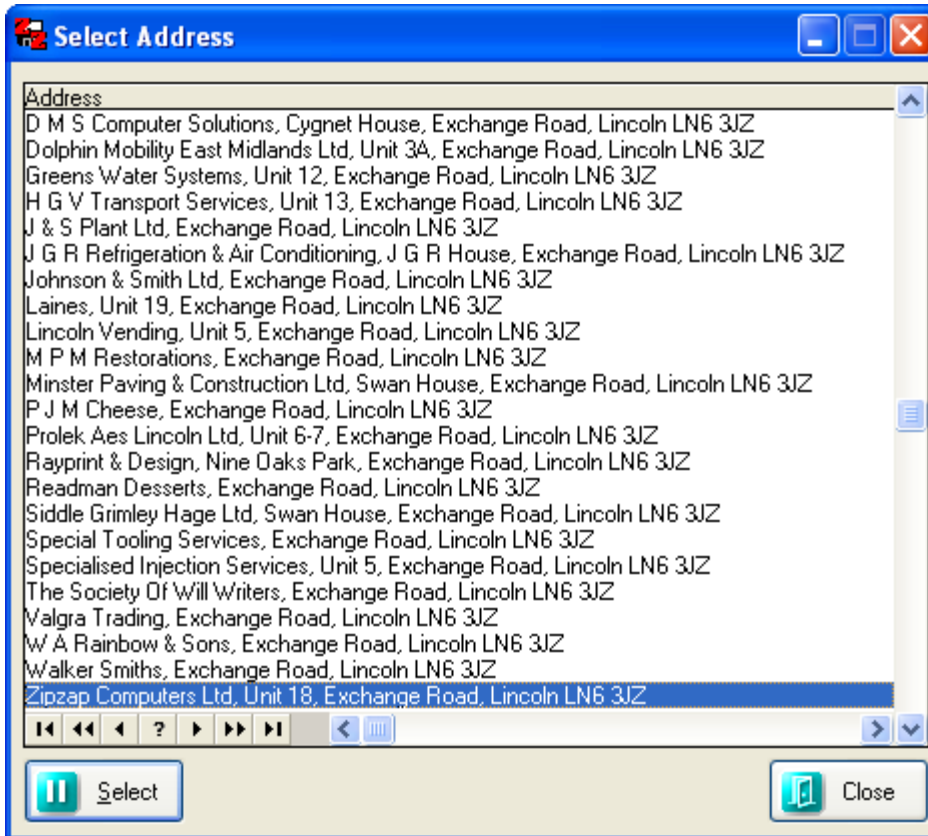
Select Address

Address
D M S Computer Solutions, Cygnet House, Exchange Road, Lincoln LN6 3JZ
Dolphin Mobility East Midlands Ltd, Unit 3A, Exchange Road, Lincoln LN6 3JZ
Greens Water Systems, Unit 12, Exchange Road, Lincoln LN6 3JZ
H G V Transport Services, Unit 13, Exchange Road, Lincoln LN6 3JZ
J & S Plant Ltd, Exchange Road, Lincoln LN6 3JZ
J G R Refrigeration & Air Conditioning, J G R House, Exchange Road, Lincoln LN6 3JZ
Johnson & Smith Ltd, Exchange Road, Lincoln LN6 3JZ
Laines, Unit 19, Exchange Road, Lincoln LN6 3JZ
Lincoln Vending, Unit 5, Exchange Road, Lincoln LN6 3JZ
M P M Restorations, Exchange Road, Lincoln LN6 3JZ
Minster Paving & Construction Ltd, Swan House, Exchange Road, Lincoln LN6 3JZ
P J M Cheese, Exchange Road, Lincoln LN6 3JZ
Prolek Aes Lincoln Ltd, Unit 6-7, Exchange Road, Lincoln LN6 3JZ
Rayprint & Design, Nine Oaks Park, Exchange Road, Lincoln LN6 3JZ
Readman Desserts, Exchange Road, Lincoln LN6 3JZ
Siddle Grimley Hage Ltd, Swan House, Exchange Road, Lincoln LN6 3JZ
Special Tooling Services, Exchange Road, Lincoln LN6 3JZ
Specialised Injection Services, Unit 5, Exchange Road, Lincoln LN6 3JZ
The Society Of Will Writers, Exchange Road, Lincoln LN6 3JZ
Valgra Trading, Exchange Road, Lincoln LN6 3JZ
W A Rainbow & Sons, Exchange Road, Lincoln LN6 3JZ
Walker Smiths, Exchange Road, Lincoln LN6 3JZ
Zipzap Computers Ltd, Unit 18, Exchange Road, Lincoln LN6 3JZ

?

Select
Close